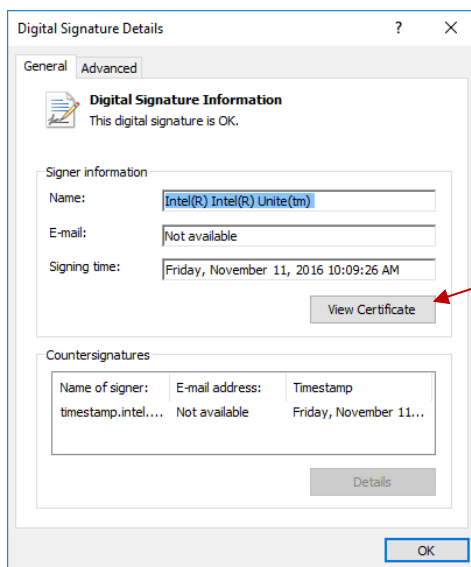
Digital Signature Details ? ×

General Advanced

Digital Signature Information
This digital signature is OK.

Signer information

Name: Intel(R) Intel(R) Unite(tm)

E-mail: Not available

Signing time: Friday, November 11, 2016 10:09:26 AM

View Certificate

Countersignatures

| Name of signer: | E-mail address: | Timestamp |
|---|---|---|
| timestamp.intel.... | Not available | Friday, November 11... |

Details

OK